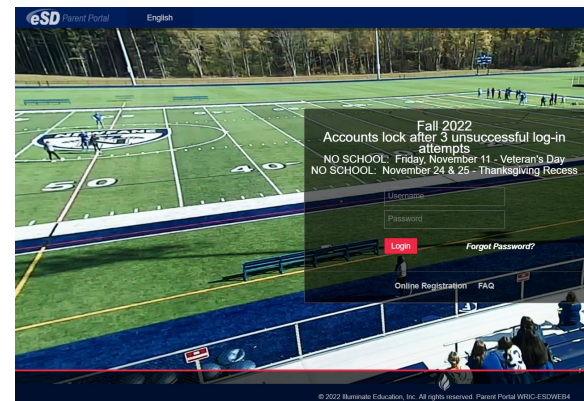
eSD Parent Portal English

50 40

Fall 2022
Accounts lock after 3 unsuccessful log-in attempts
NO SCHOOL: Friday, November 11 - Veteran's Day
NO SCHOOL: November 24 & 25 - Thanksgiving Recess

Username
Password

Login Forgot Password?

Online Registration FAQ

© 2022 Illuminate Education, Inc. All rights reserved. Parent Portal WRIC-ESDWEB4